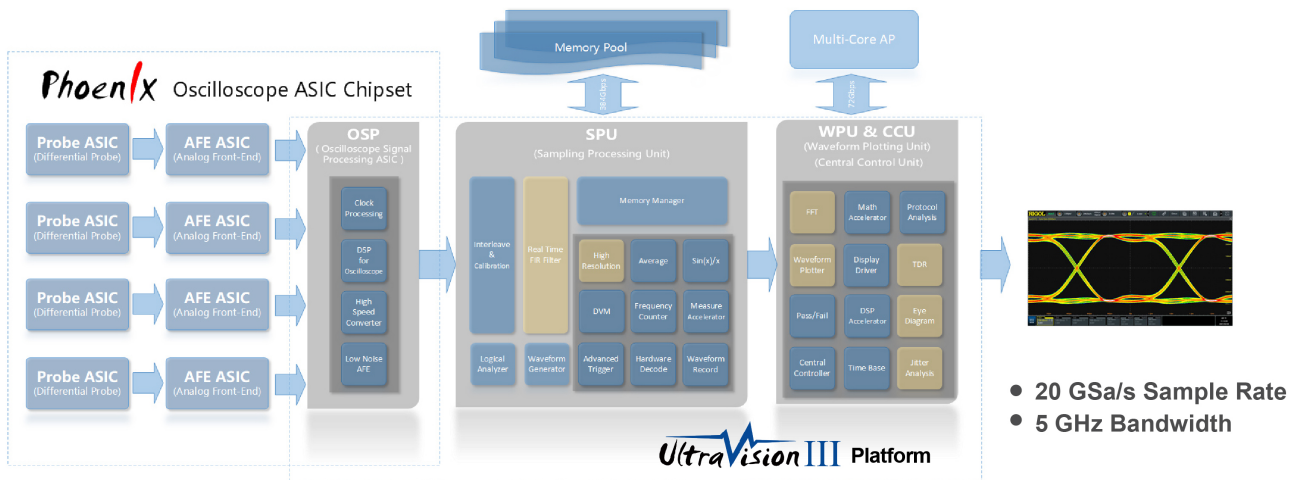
Memory Pool

Multi-Core AP

PhoenIx Oscilloscope ASIC Chipset

38.4Gbps

77Gbps

Probe ASIC
(Differential Probe)

AFE ASIC
(Analog Front-End)

Probe ASIC
(Differential Probe)

AFE ASIC
(Analog Front-End)

Probe ASIC
(Differential Probe)

AFE ASIC
(Analog Front-End)

Probe ASIC
(Differential Probe)

AFE ASIC
(Analog Front-End)

OSP
( Oscilloscope Signal Processing ASIC )

Clock Processing

DSP for Oscilloscope

High Speed Converter

Low Noise AFE

SPU
(Sampling Processing Unit)

Interleave & Calibration

Real Time FIR Filter

Memory Manager

High Resolution

Average

Sin(x)/x

DVM

Frequency Counter

Measure Accelerator

Logical Analyzer

Waveform Generator

Advanced Trigger

Hardware Decode

Waveform Record

WPU & CCU
(Waveform Plotting Unit)
(Central Control Unit)

FFT

Math Accelerator

Protocol Analysis

Waveform Plotter

Display Driver

TDR

Pass/Fail

DSP Accelerator

Eye Diagram

Central Controller

Time Base

Jitter Analysis

RIGOL

• 20 GSa/s Sample Rate
• 5 GHz Bandwidth

UltraVision III Platform